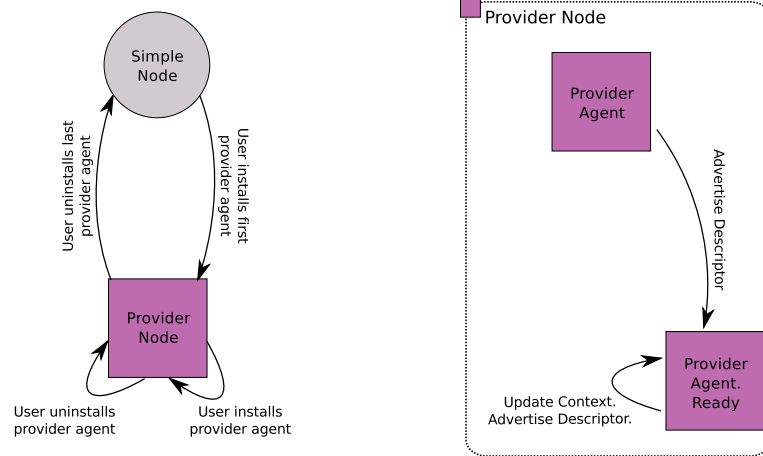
Simple Node

User uninstalls last provider agent

User installs first provider agent

Provider Node

User uninstalls provider agent

User installs provider agent

Provider Node

Provider Agent

Advertise Descriptor

Provider Agent. Ready

Update Context. Advertise Descriptor.